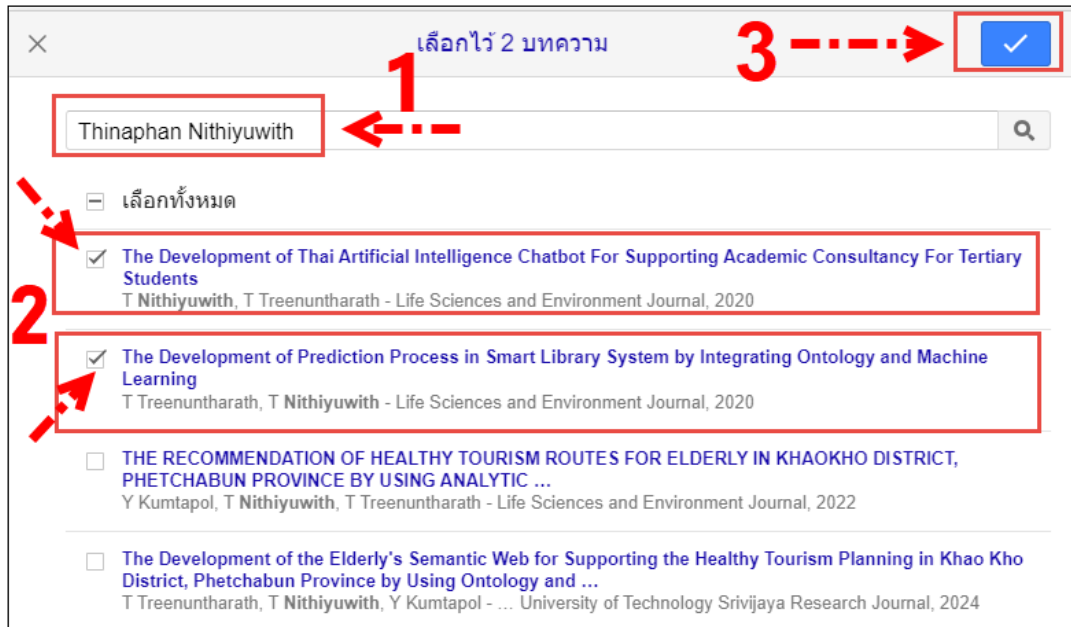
×

เลือกไว้ 2 บทความ

3

1

Thinaphan Nithiyuwith

เลือกทั้งหมด

2

The Development of Thai Artificial Intelligence Chatbot For Supporting Academic Consultancy For Tertiary Students
T Nithiyuwith, T Treenuntharath - Life Sciences and Environment Journal, 2020

The Development of Prediction Process in Smart Library System by Integrating Ontology and Machine Learning
T Treenuntharath, T Nithiyuwith - Life Sciences and Environment Journal, 2020

THE RECOMMENDATION OF HEALTHY TOURISM ROUTES FOR ELDERLY IN KHAOKHO DISTRICT, PHETCHABUN PROVINCE BY USING ANALYTIC ...
Y Kumtapol, T Nithiyuwith, T Treenuntharath - Life Sciences and Environment Journal, 2022

The Development of the Elderly's Semantic Web for Supporting the Healthy Tourism Planning in Khao Kho District, Phetchabun Province by Using Ontology and ...
T Treenuntharath, T Nithiyuwith, Y Kumtapol - ... University of Technology Srivijaya Research Journal, 2024